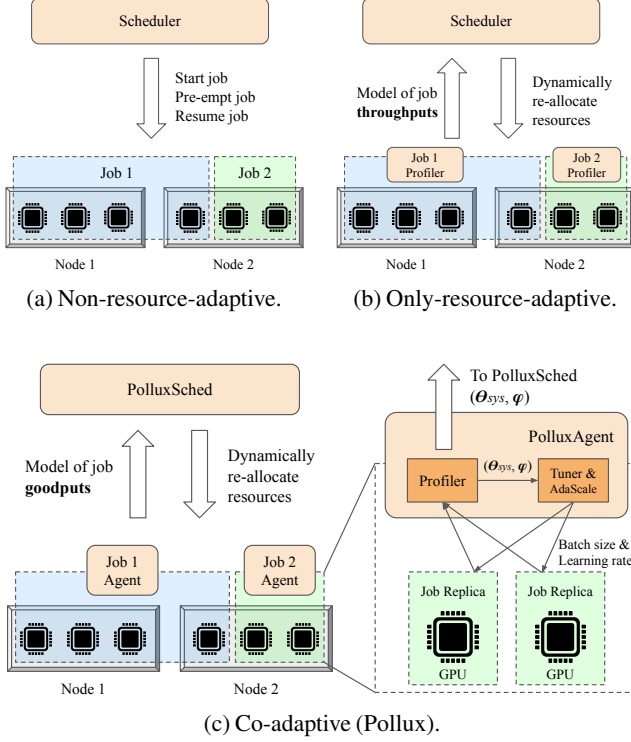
Scheduler

Start job
Pre-empt job
Resume job

Job 1

Job 2

Node 1

Node 2

(a) Non-resource-adaptive.

Scheduler

Model of job **throughputs**

Dynamically re-allocate resources

Job 1 Profiler

Job 2 Profiler

Node 1

Node 2

(b) Only-resource-adaptive.

PolluxSched

Model of job **goodputs**

Dynamically re-allocate resources

Job 1 Agent

Job 2 Agent

Node 1

Node 2

To PolluxSched
$(\boldsymbol{\Theta}_{sys}, \boldsymbol{\varphi})$

PolluxAgent

Profiler

$(\boldsymbol{\Theta}_{sys}, \boldsymbol{\varphi})$

Tuner & AdaScale

Batch size & Learning rate

Job Replica

GPU

Job Replica

GPU

(c) Co-adaptive (Pollux).